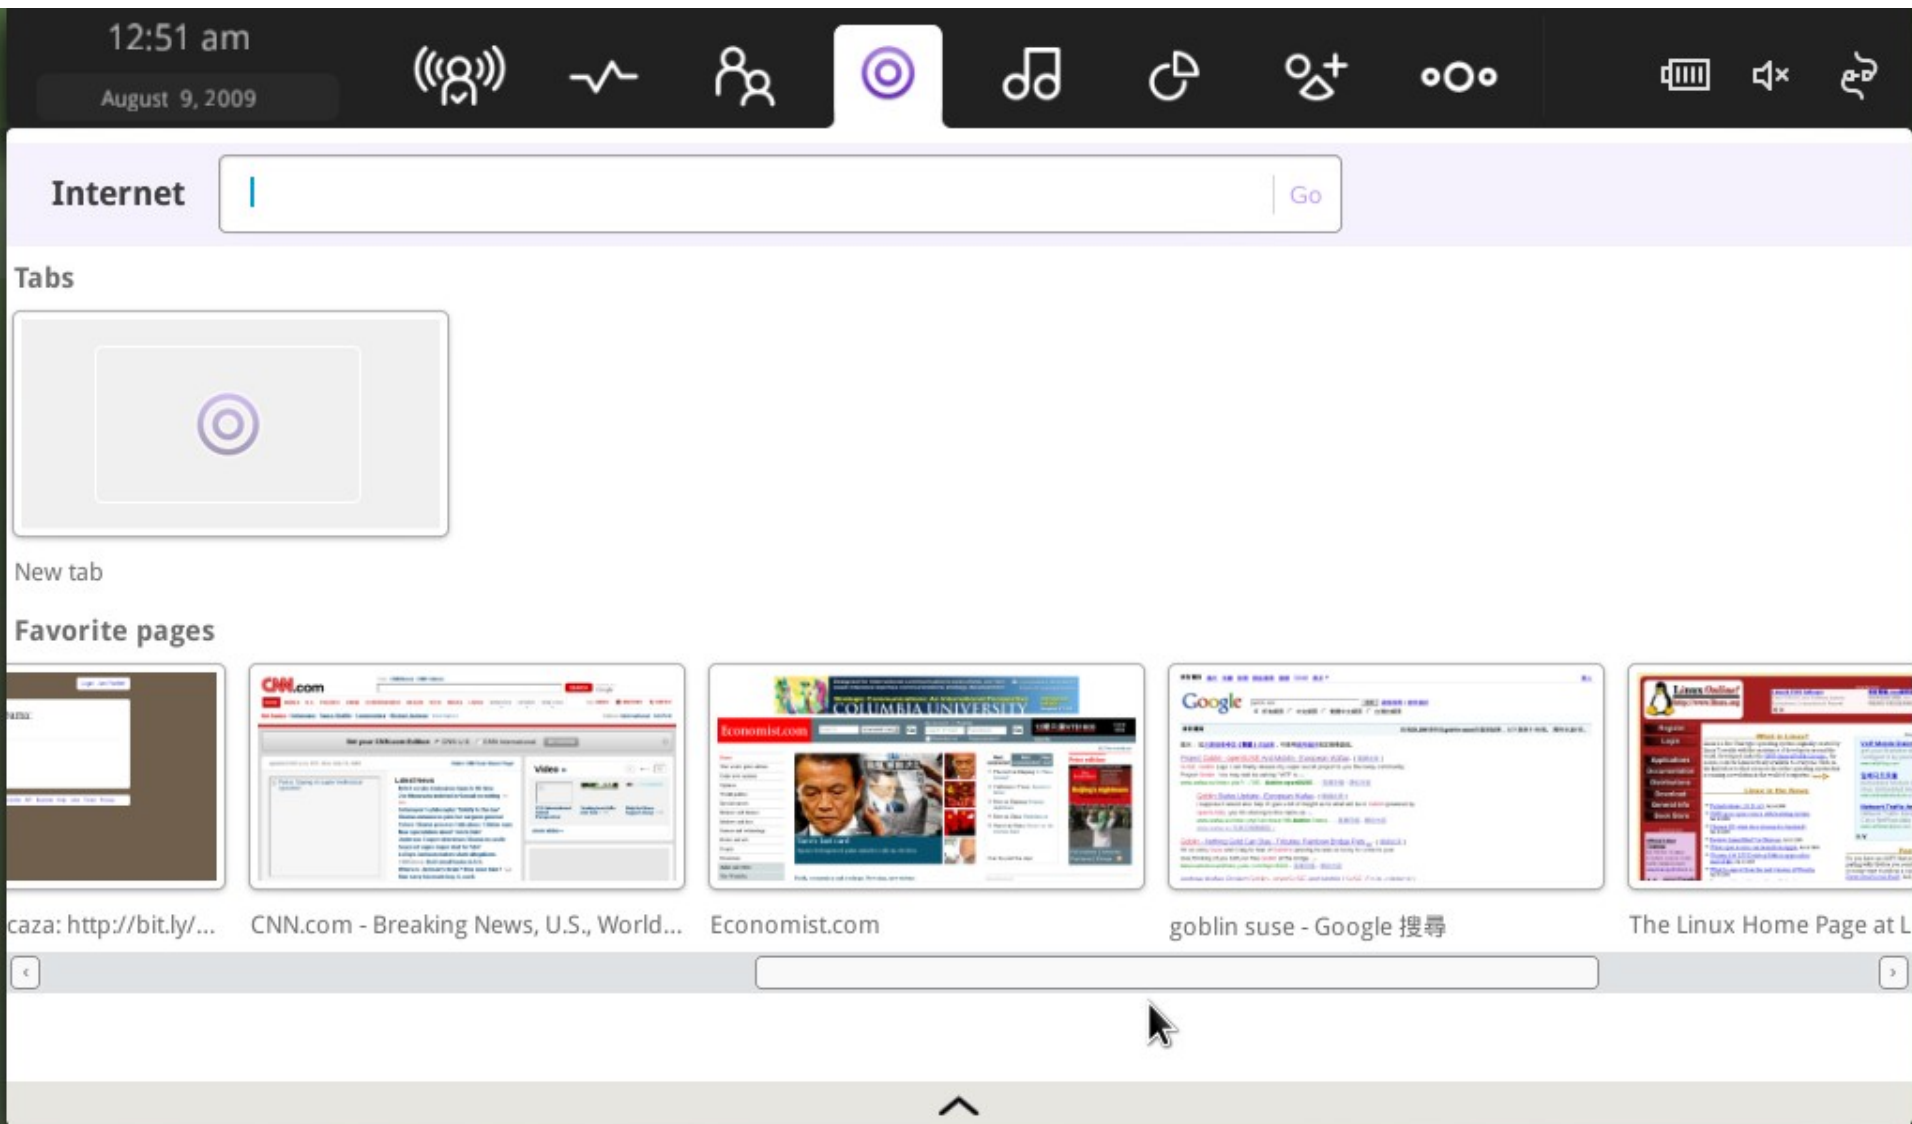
12:51 am
August 9, 2009

Internet
Go

Tabs

New tab

Favorite pages

CNN.com
COLUMBIA UNIVERSITY
Economist.com
Google
Linux Online!

caza: http://bit.ly/...
CNN.com - Breaking News, U.S., World...
Economist.com
goblin suse - Google 搜尋
The Linux Home Page at L